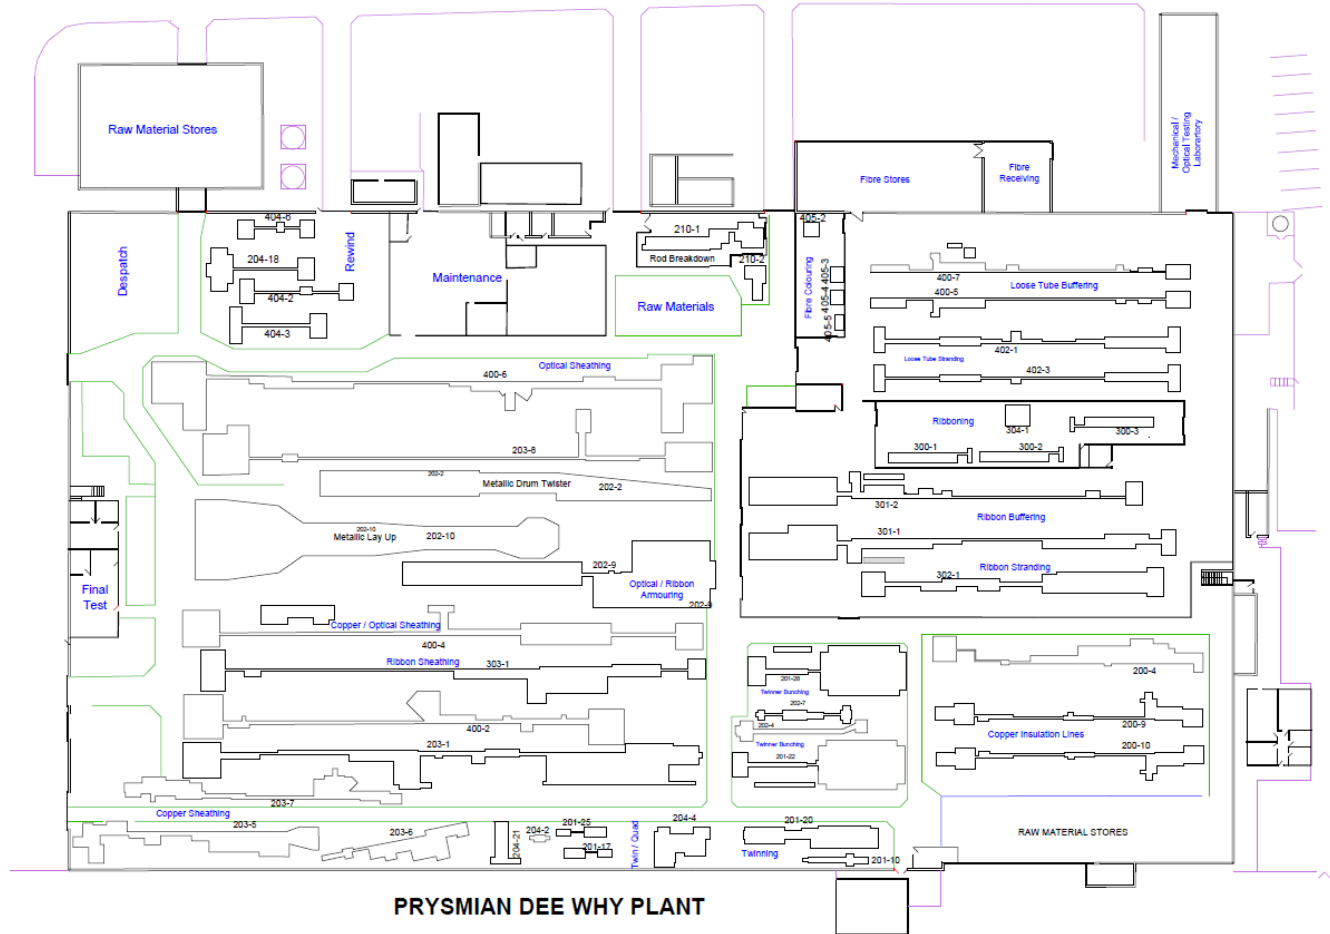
Raw Material Stores

Mechanical / Optical Testing Laboratory

Fibre Stores

Fibre Receiving

404-6

204-18

Rewind

404-2

404-3

Despatch

Maintenance

210-1

Rod Breakdown

210-2

Raw Materials

405-2

Fibre Colouring

405-3

405-4

405-5

400-7

400-5

Loose Tube Buffering

402-1

Loose Tube Stranding

402-3

Optical Sheathing

400-6

Ribboning

304-1

300-3

300-1

300-2

203-8

202-2

Metallic Drum Twister

202-2

301-2

Ribbon Buffering

202-10

Metallic Lay Up

202-10

301-1

Ribbon Stranding

302-1

202-9

Optical / Ribbon Armouring

202-9

Final Test

Copper / Optical Sheathing

400-4

Ribbon Sheathing

303-1

201-28

Twinner Bunching

202-7

202-4

Twinner Bunching

201-22

200-4

200-9

Copper Insulation Lines

200-10

400-2

203-1

203-7

Copper Sheathing

203-5

203-6

204-21

204-2

201-25

201-17

Twin / Quad

204-4

201-20

Twinning

201-10

RAW MATERIAL STORES

PRYSMIAN DEE WHY PLANT